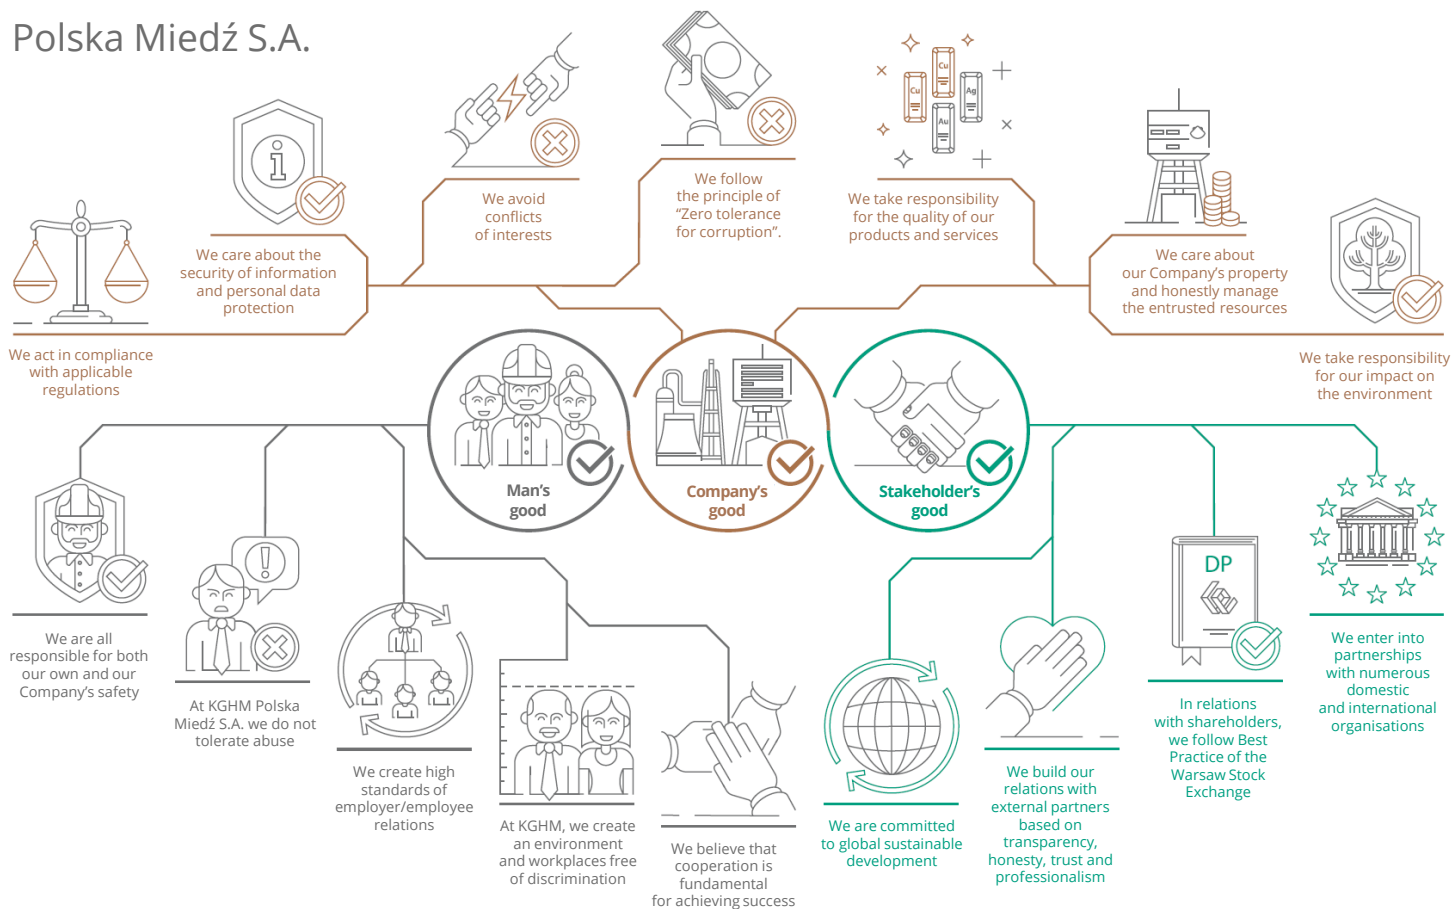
Polska Miedź S.A.

We care about the security of information and personal data protection

We avoid conflicts of interests

We follow the principle of "Zero tolerance for corruption".

We take responsibility for the quality of our products and services

We care about our Company's property and honestly manage the entrusted resources

We act in compliance with applicable regulations

We take responsibility for our impact on the environment

Man's good

Company's good

Stakeholder's good

We are all responsible for both our own and our Company's safety

At KGHM Polska Miedź S.A. we do not tolerate abuse

We create high standards of employer/employee relations

At KGHM, we create an environment and workplaces free of discrimination

We believe that cooperation is fundamental for achieving success

We are committed to global sustainable development

We build our relations with external partners based on transparency, honesty, trust and professionalism

DP

In relations with shareholders, we follow Best Practice of the Warsaw Stock Exchange

We enter into partnerships with numerous domestic and international organisations